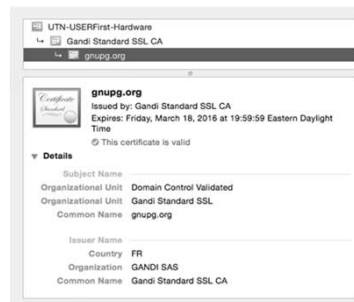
UTN-USERFirst-Hardware
↳ Gandi Standard SSL CA
↳ gnupg.org

Certificate Standard

gnupg.org
Issued by: Gandi Standard SSL CA
Expires: Friday, March 18, 2016 at 19:59:59 Eastern Daylight Time
This certificate is valid

Details

Subject Name
Organizational Unit Domain Control Validated
Organizational Unit Gandi Standard SSL
Common Name gnupg.org

Issuer Name
Country FR
Organization GANDI SAS
Common Name Gandi Standard SSL CA